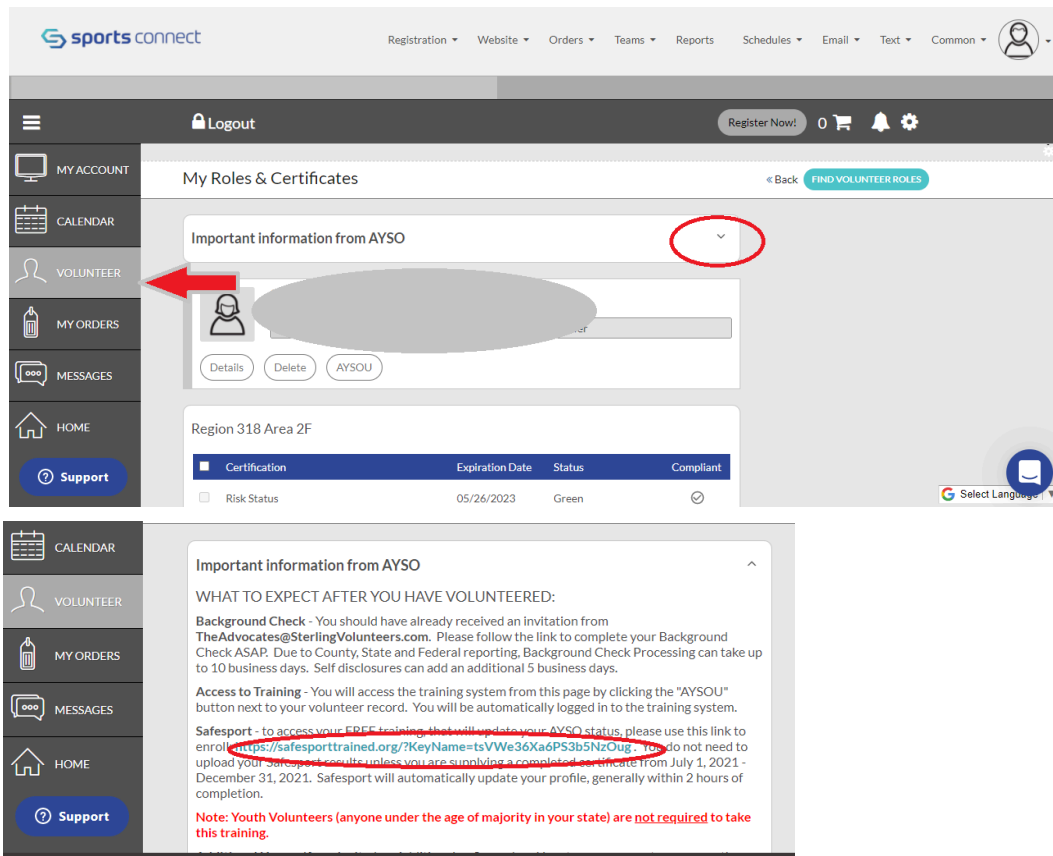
sports connect

Registration ▾ Website ▾ Orders ▾ Teams ▾ Reports Schedules ▾ Email ▾ Text ▾ Common ▾

Logout

Register Now! 0

MY ACCOUNT
CALENDAR
VOLUNTEER
MY ORDERS
MESSAGES
HOME
Support

My Roles & Certificates

« Back FIND VOLUNTEER ROLES

Important information from AYSO

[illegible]er

Details Delete AYSOU

Region 318 Area 2F

| Certification | Expiration Date | Status | Compliant |
|---|---|---|---|
| Risk Status | 05/26/2023 | Green | ✓ |

Select Language

CALENDAR
VOLUNTEER
MY ORDERS
MESSAGES
HOME
Support

Important information from AYSO

WHAT TO EXPECT AFTER YOU HAVE VOLUNTEERED:

Background Check - You should have already received an invitation from TheAdvocates@SterlingVolunteers.com. Please follow the link to complete your Background Check ASAP. Due to County, State and Federal reporting, Background Check Processing can take up to 10 business days. Self disclosures can add an additional 5 business days.

Access to Training - You will access the training system from this page by clicking the "AYSOU" button next to your volunteer record. You will be automatically logged in to the training system.

Safesport - to access your FREE training, that will update your AYSO status, please use this link to enroll: https://safesporttrained.org/?KeyName=tsVWe36Xa6PS3b5NzOug . You do not need to upload your Safesport results unless you are supplying a completed certificate from July 1, 2021 - December 31, 2021. Safesport will automatically update your profile, generally within 2 hours of completion.

Note: Youth Volunteers (anyone under the age of majority in your state) are not required to take this training.

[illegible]